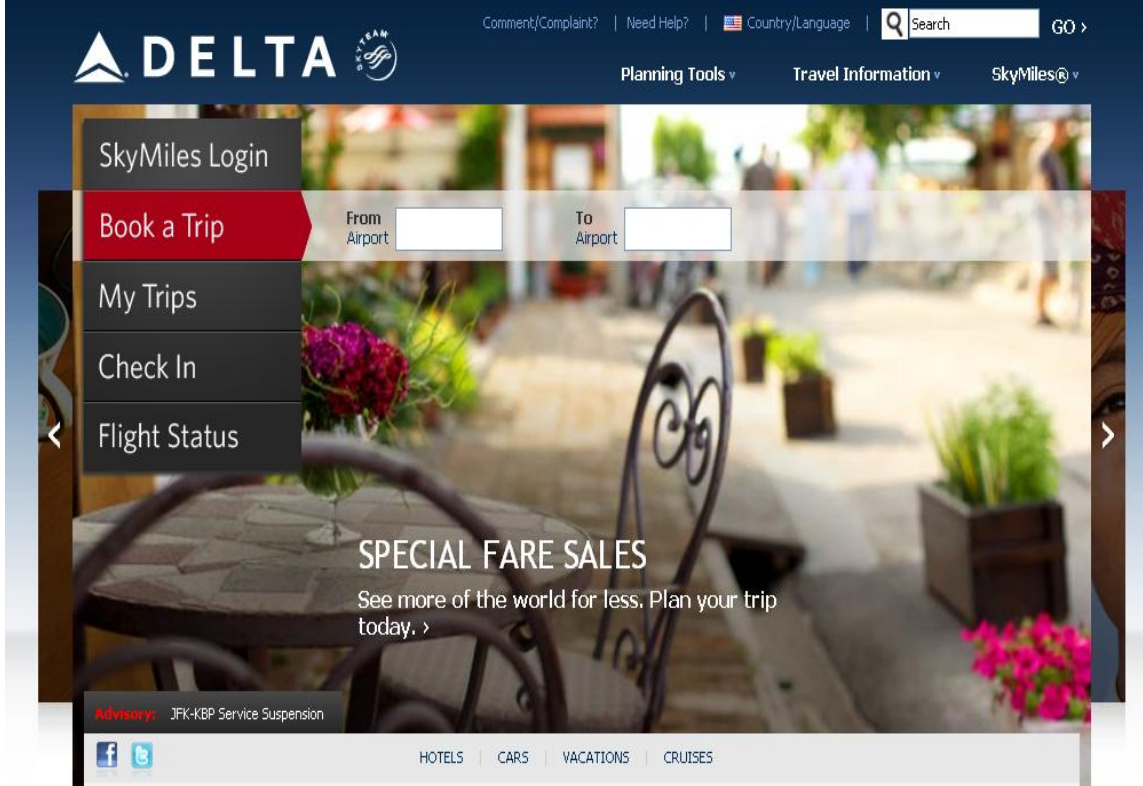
DELTA SKYTEAM

Comment/Complaint? | Need Help? | Country/Language | Search GO ›

Planning Tools ▾ Travel Information ▾ SkyMiles® ▾

SkyMiles Login

Book a Trip

From Airport

To Airport

My Trips

Check In

Flight Status

SPECIAL FARE SALES

See more of the world for less. Plan your trip today. ›

Advisory: JFK-KBP Service Suspension

HOTELS | CARS | VACATIONS | CRUISES